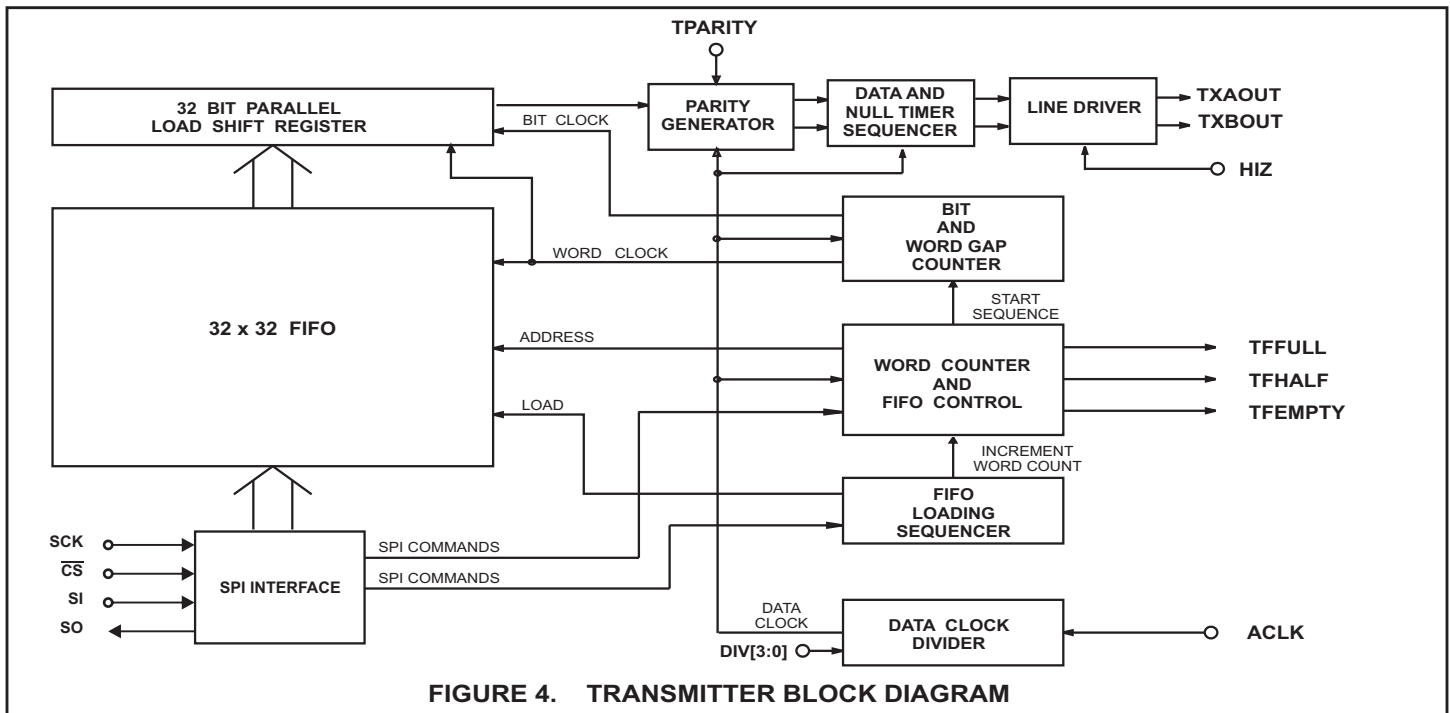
TPARITY

32 BIT PARALLEL LOAD SHIFT REGISTER

PARITY GENERATOR

DATA AND NULL TIMER SEQUENCER

LINE DRIVER

TXAOUT

TXBOUT

BIT CLOCK

HIZ

BIT AND WORD GAP COUNTER

WORD CLOCK

32 x 32 FIFO

START SEQUENCE

ADDRESS

WORD COUNTER AND FIFO CONTROL

TFFULL

TFHALF

TFEMPTY

LOAD

INCREMENT WORD COUNT

FIFO LOADING SEQUENCER

SCK

$\overline{CS}$

SI

SO

SPI INTERFACE

SPI COMMANDS

SPI COMMANDS

DATA CLOCK

DATA CLOCK DIVIDER

ACLK

DIV[3:0]

FIGURE 4. TRANSMITTER BLOCK DIAGRAM